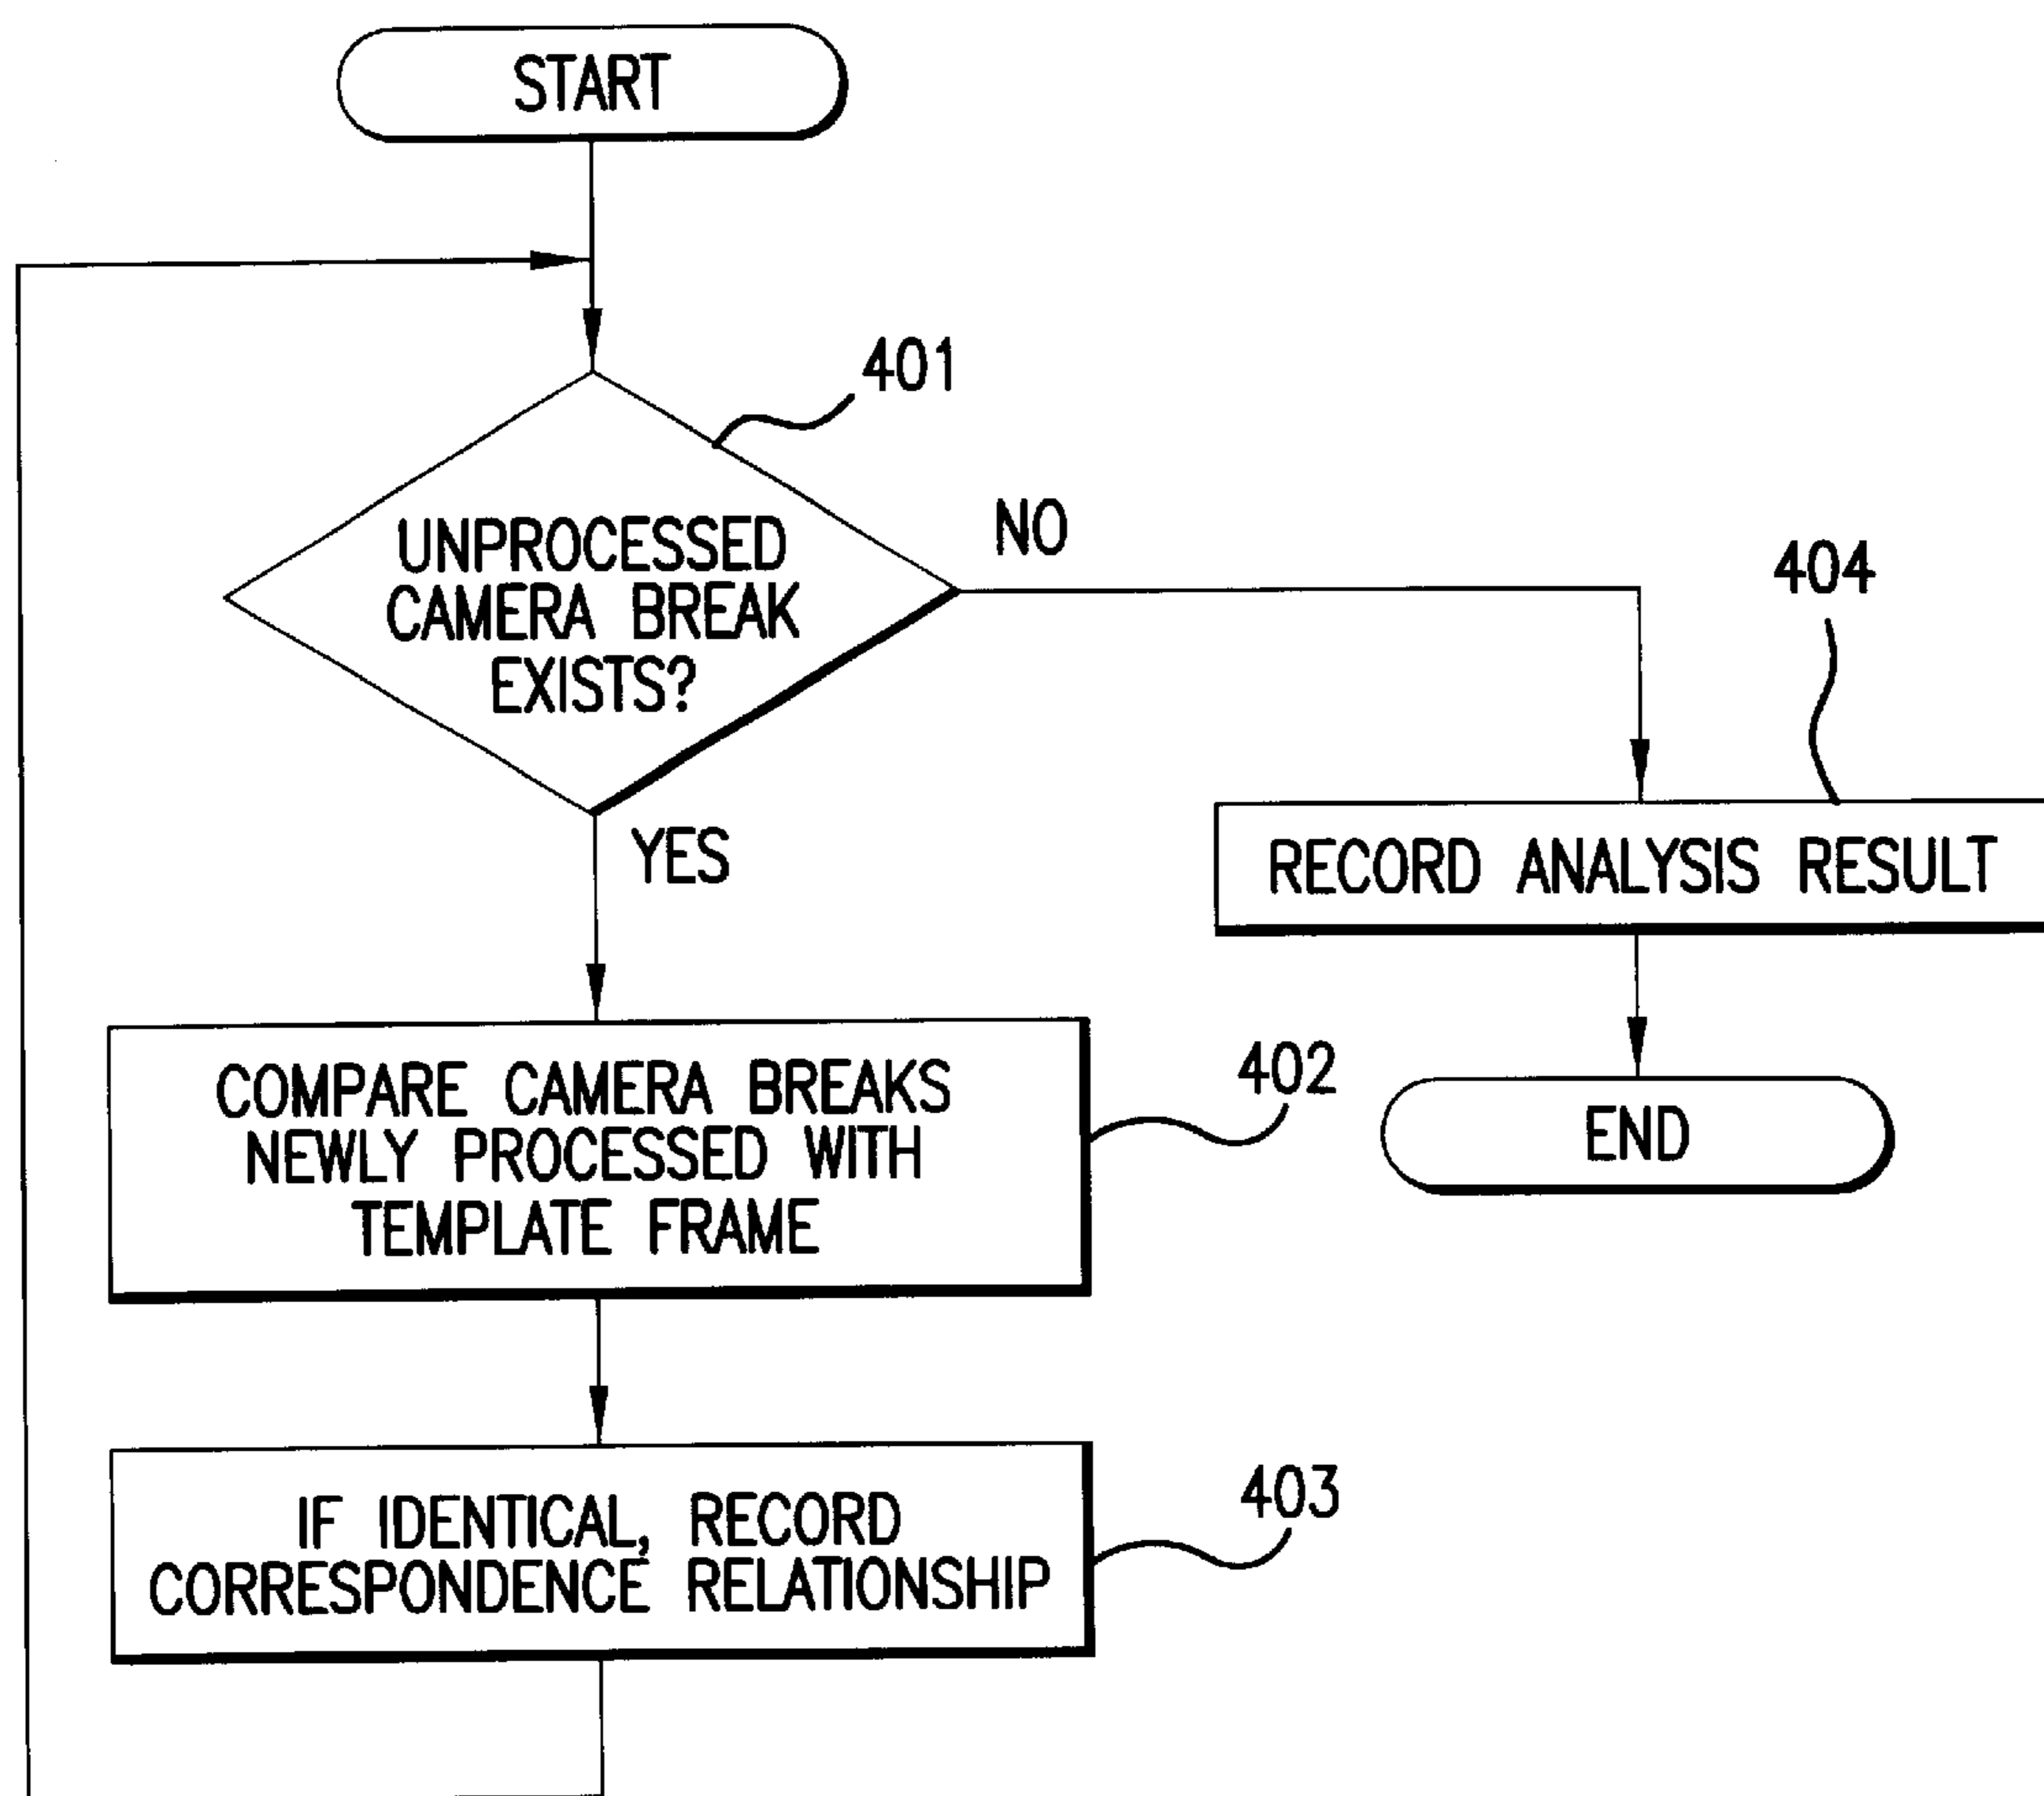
START

401

UNPROCESSED CAMERA BREAK EXISTS?

NO

404

YES

RECORD ANALYSIS RESULT

COMPARE CAMERA BREAKS NEWLY PROCESSED WITH TEMPLATE FRAME

402

END

IF IDENTICAL, RECORD CORRESPONDENCE RELATIONSHIP

403